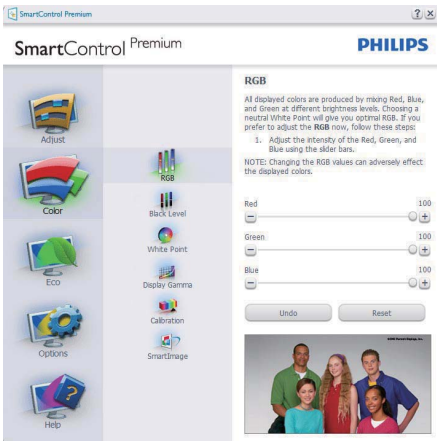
SmartControl Premium

?| X

SmartControl Premium

PHILIPS

Adjust

Color

Eco

Options

Help

RGB

Black Level

White Point

Display Gamma

Calibration

SmartImage

RGB

All displayed colors are produced by mixing Red, Blue, and Green at different brightness levels. Choosing a neutral White Point will give you optimal RGB. If you prefer to adjust the RGB now, follow these steps:

1. Adjust the intensity of the Red, Green, and Blue using the slider bars.

NOTE: Changing the RGB values can adversely effect the displayed colors.

Red 100

Green 100

Blue 100

Undo

Reset

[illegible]